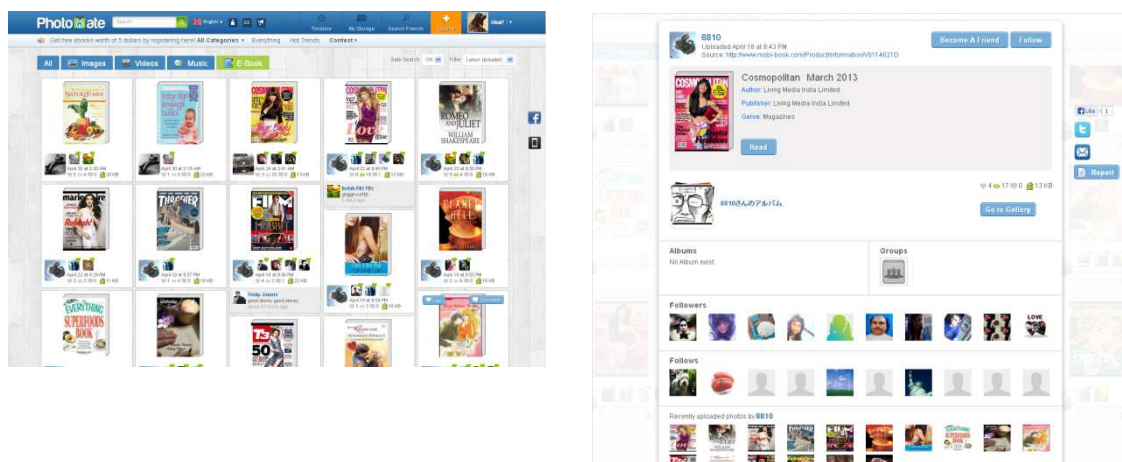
Photomate

English

Timeline My Storage Search Friends Upload

Get free ebooks worth of 5 dollars by registering here! All Categories Everything Hot Trends Contest

All Images Videos Music E-Book

Safe Search: Off Filter: Latest Uploaded

NATURE FOODS

COSMOPOLITAN

ROMEO AND JULIET WILLIAM SHAKESPEARE

marie claire

THRASHER

FILM

EVERYTHING SUPERFOODS BOOK

8810
Uploaded April 18 at 9:43 PM
Source: http://www.mobi-book.com/ProductInformation/V0114621D

Become A Friend Follow

Cosmopolitan March 2013
Author: Living Media India Limited
Publisher: Living Media India Limited
Genre: Magazines

Read

4 17 0 13 KB

8810さんのアルバム

Go to Gallery

Like 1

Report

Albums
No Album exist.

Groups

Followers

LOVE

Follows

Recently uploaded photos by 8810